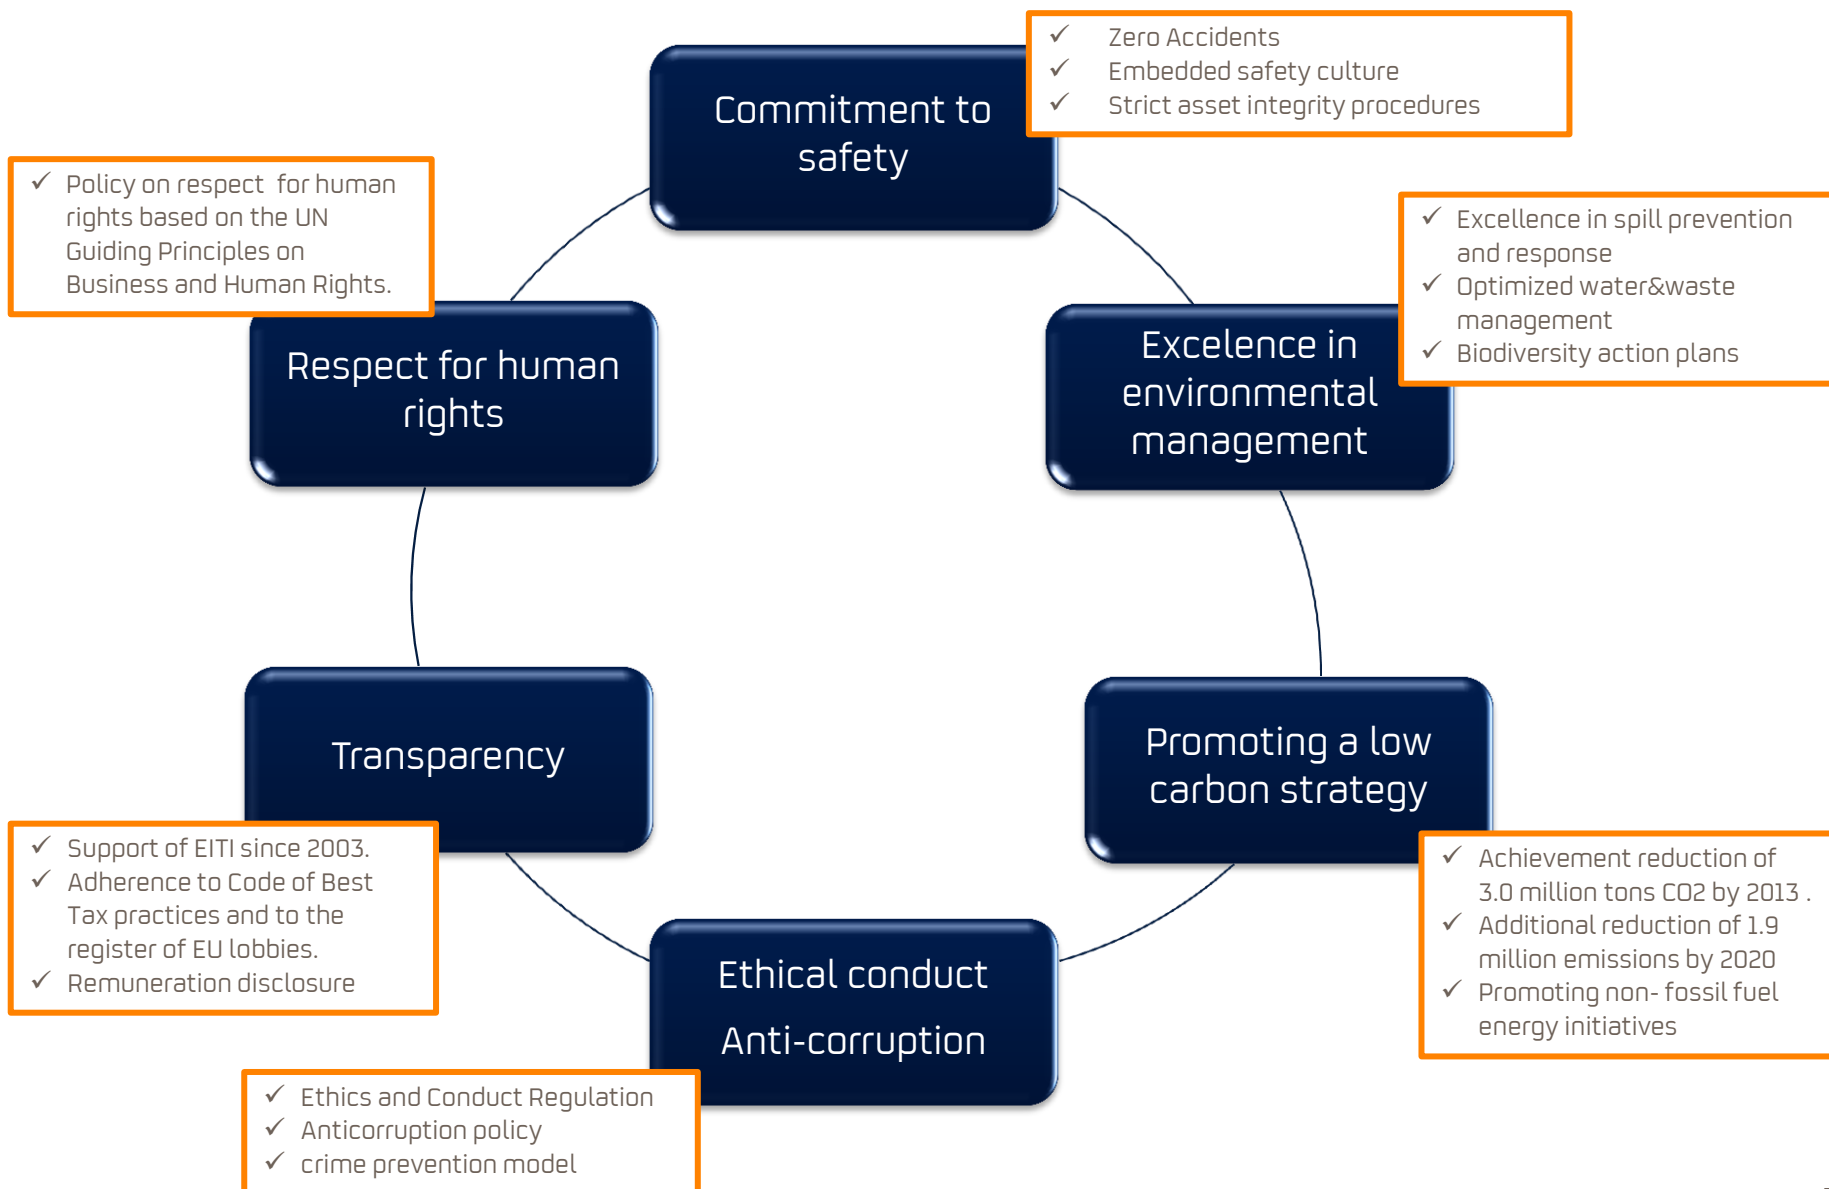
Commitment to safety

✓ Zero Accidents
✓ Embedded safety culture
✓ Strict asset integrity procedures

✓ Policy on respect for human rights based on the UN Guiding Principles on Business and Human Rights.

Respect for human rights

Excelence in environmental management

✓ Excellence in spill prevention and response
✓ Optimized water&waste management
✓ Biodiversity action plans

Transparency

Promoting a low carbon strategy

✓ Support of EITI since 2003.
✓ Adherence to Code of Best Tax practices and to the register of EU lobbies.
✓ Remuneration disclosure

✓ Achievement reduction of 3.0 million tons CO2 by 2013 .
✓ Additional reduction of 1.9 million emissions by 2020
✓ Promoting non- fossil fuel energy initiatives

Ethical conduct
Anti-corruption

✓ Ethics and Conduct Regulation
✓ Anticorruption policy
✓ crime prevention model